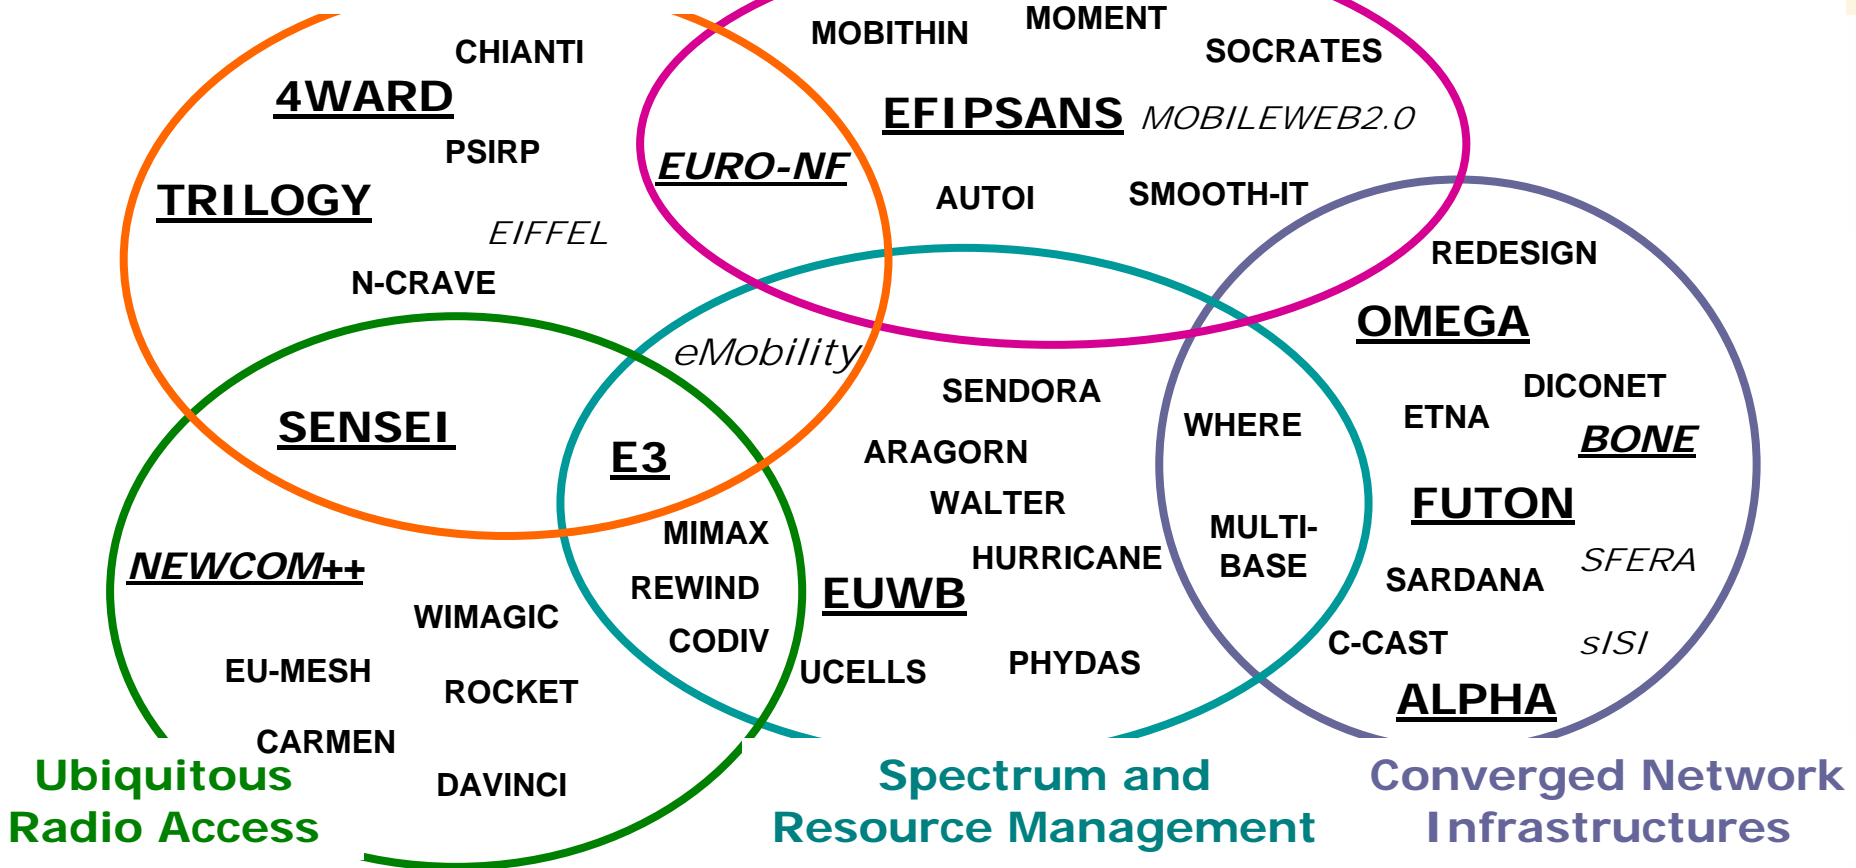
MOBITHIN MOMENT SOCRATES

CHIANTI

4WARD

EFIPSANS MOBILEWEB2.0

PSIRP

EURO-NF

TRILOGY

AUTOI SMOOTH-IT

EIFFEL

REDESIGN

N-CRAVE

OMEGA

eMobility

SENDORA

DICONET

SENSEI

WHERE

ETNA

BONE

E3

ARAGORN

WALTER

FUTON

MIMAX

MULTI-BASE

NEWCOM++

HURRICANE

SFERA

REWIND

EUWB

SARDANA

WIMAGIC

CODIV

C-CAST

sISI

EU-MESH

UCELLS

PHYDAS

ROCKET

ALPHA

CARMEN

Ubiquitous Radio Access

DAVINCI

Spectrum and Resource Management

Converged Network Infrastructures